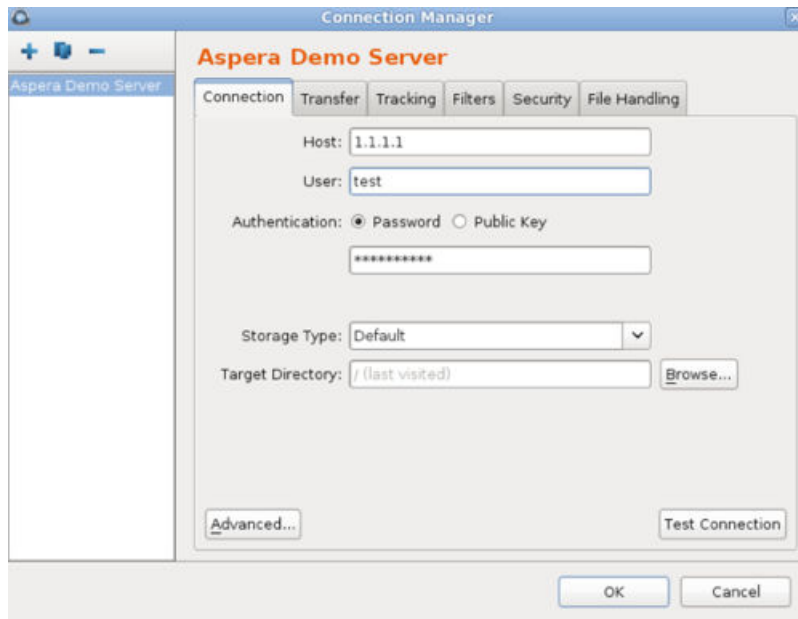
Connection Manager

+ −

Aspera Demo Server

Aspera Demo Server

Connection | Transfer | Tracking | Filters | Security | File Handling

Host: 1.1.1.1

User: test

Authentication: Password Public Key

***********

Storage Type: Default

Target Directory: / (last visited)

Browse...

Advanced...

Test Connection

OK

Cancel